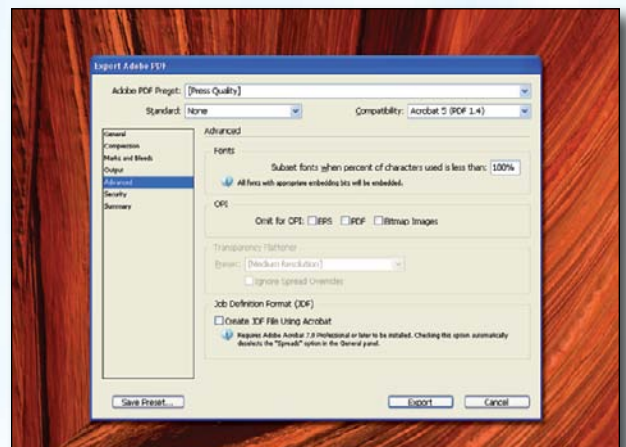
Export Adobe PDF

Adobe PDF Preset: [Press Quality]

Standard: None

Compatibility: Acrobat 5 (PDF 1.4)

General
Compression
Marks and Bleeds
Output
Advanced
Security
Summary

Advanced

Fonts

Subset fonts when percent of characters used is less than: 100%

All fonts with appropriate embedding bits will be embedded.

OPI

Omit for OPI: EPS PDF Bitmap Images

Transparency Flattener

Preset: [Medium Resolution]

Ignore Spread Overrides

Job Definition Format (JDF)

Create JDF File Using Acrobat

Requires Adobe Acrobat 7.0 Professional or later to be installed. Checking this option automatically deselects the "Spreads" option in the General panel.

Save Preset...

Export

Cancel